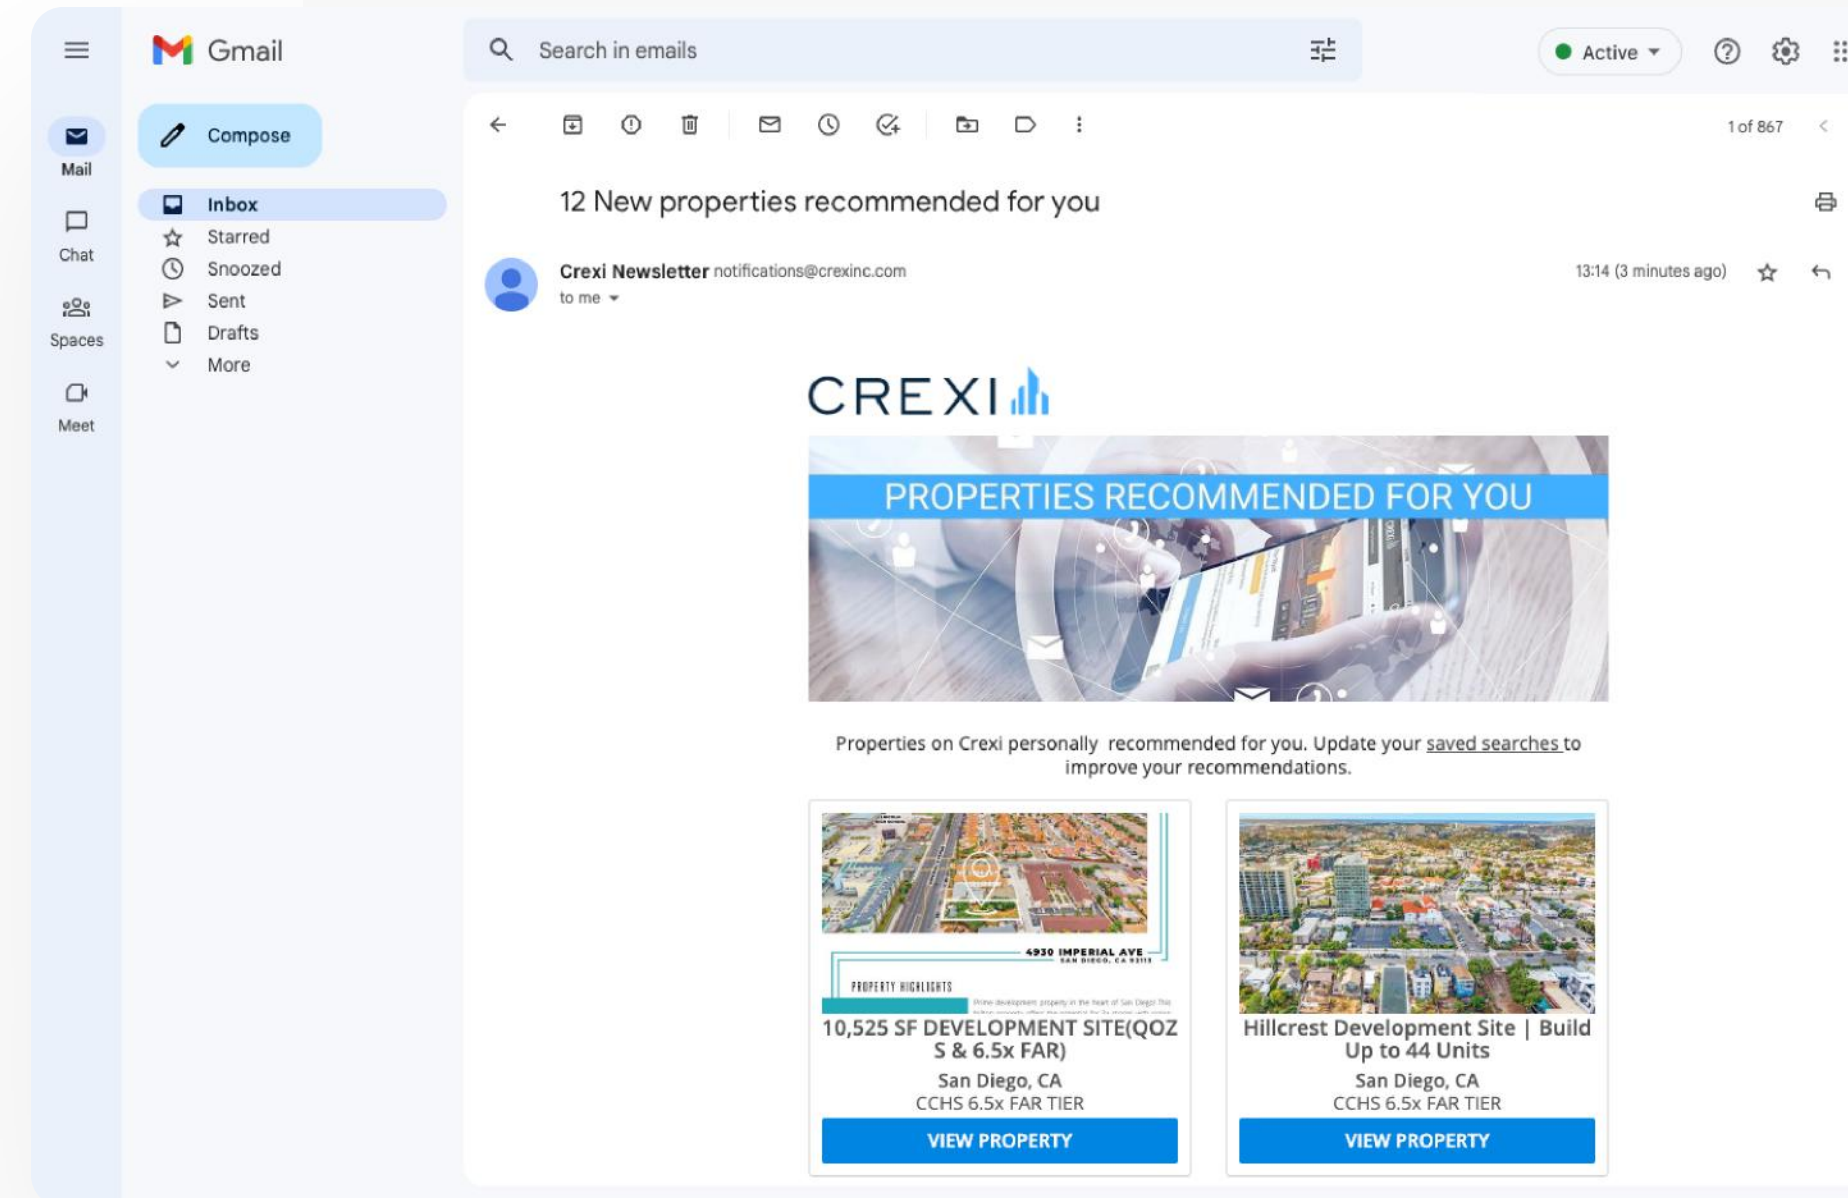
Gmail

Search in emails

Active

Mail

Chat

Spaces

Meet

Compose

Inbox

Starred

Snoozed

Sent

Drafts

More

1 of 867

12 New properties recommended for you

Crexi Newsletter notifications@crexinc.com

to me

13:14 (3 minutes ago)

CREXI

PROPERTIES RECOMMENDED FOR YOU

Properties on Crexi personally recommended for you. Update your saved searches to improve your recommendations.

4930 IMPERIAL AVE
SAN DIEGO, CA

PROPERTY HIGHLIGHTS

10,525 SF DEVELOPMENT SITE(QOZ S & 6.5x FAR)

San Diego, CA

CCHS 6.5x FAR TIER

VIEW PROPERTY

Hillcrest Development Site | Build Up to 44 Units

San Diego, CA

CCHS 6.5x FAR TIER

VIEW PROPERTY